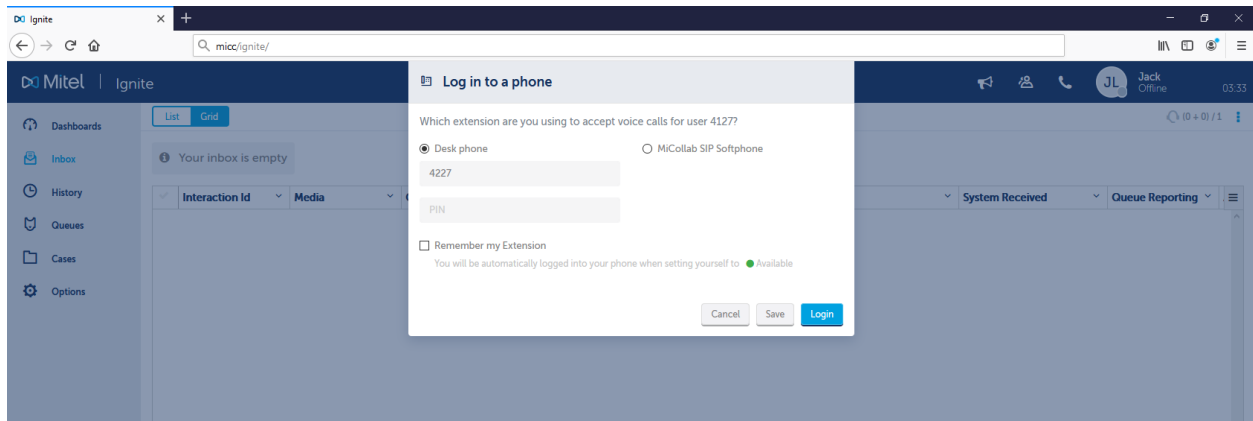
Ignite ×
+
micc/ignite/
Mitel | Ignite
Jack Offline
JL
03:33
Dashboards
Inbox
History
Queues
Cases
Options
List Grid
Your inbox is empty
(0 + 0) / 1
Interaction Id
Media
System Received
Queue Reporting
Log in to a phone
Which extension are you using to accept voice calls for user 4127?
Desk phone
MiCollab SIP Softphone
4227
PIN
Remember my Extension
You will be automatically logged into your phone when setting yourself to Available
Cancel
Save
Login